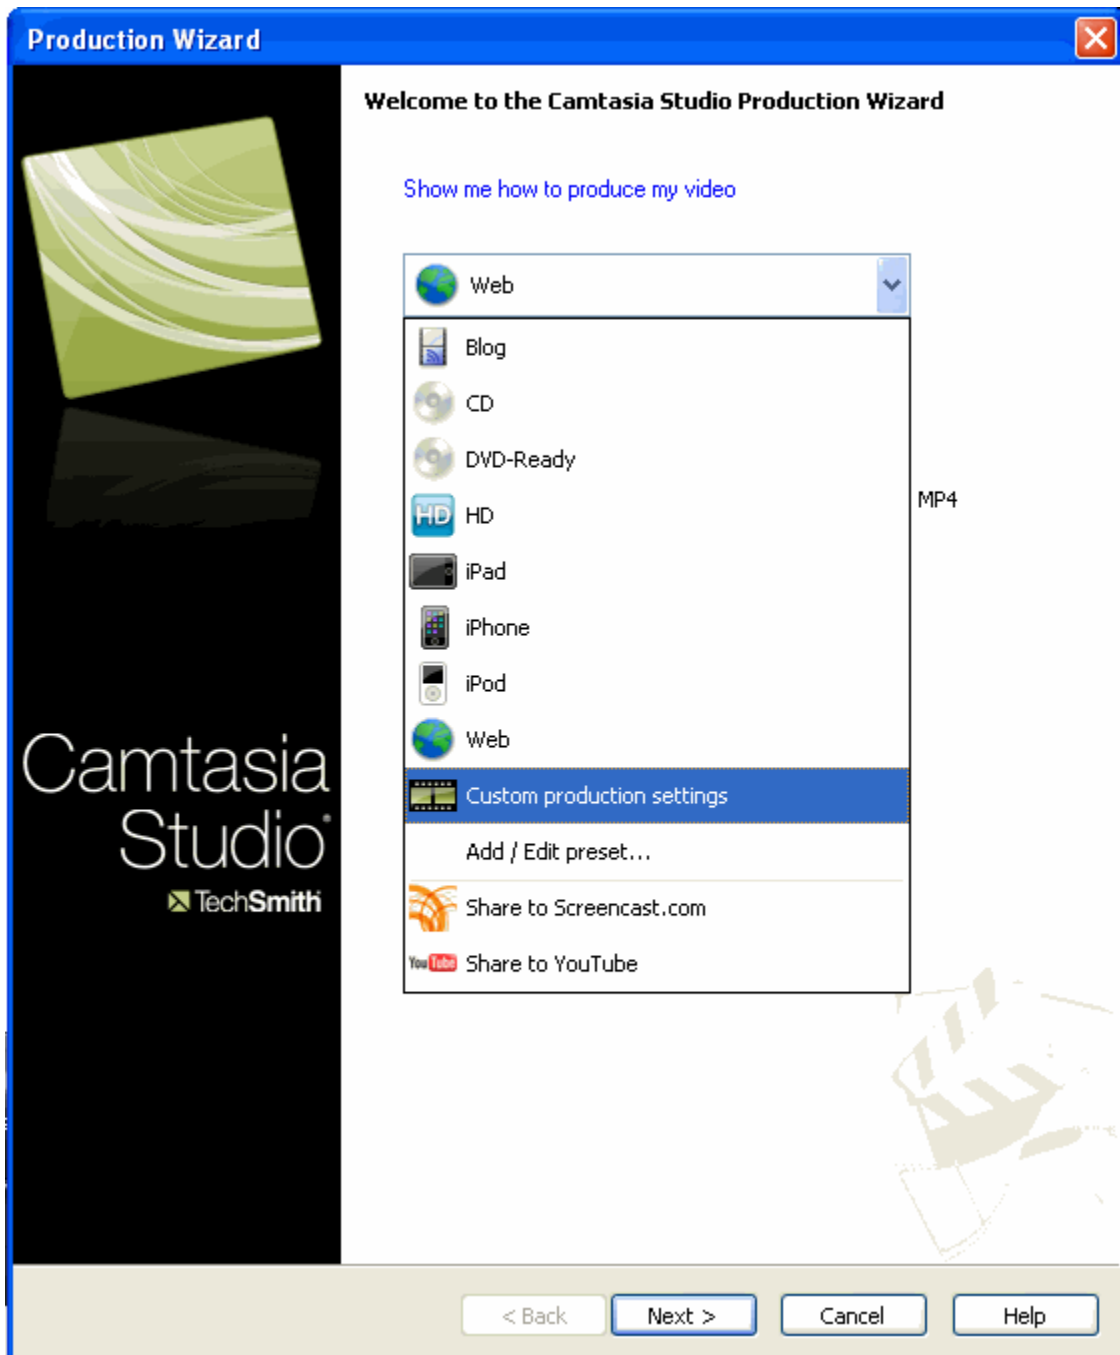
Production Wizard

Camtasia Studio
TechSmith

Welcome to the Camtasia Studio Production Wizard

Show me how to produce my video

Web

Blog
CD
DVD-Ready
HD HD
iPad
iPhone
iPod
Web
Custom production settings
Add / Edit preset...
Share to Screencast.com
YouTube Share to YouTube

MP4

< Back
Next >
Cancel
Help